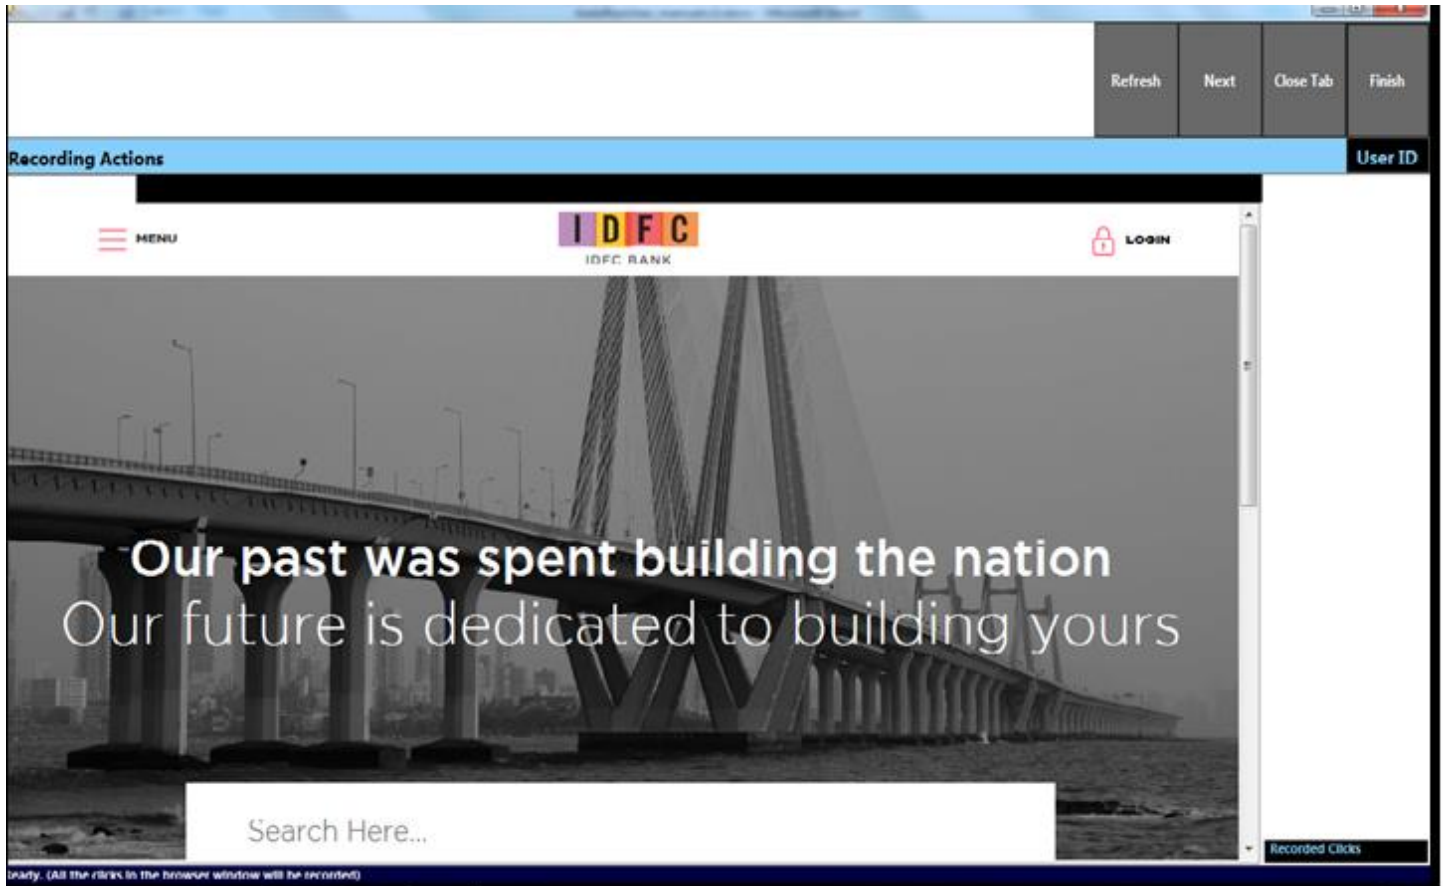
Refresh Next Close Tab Finish

Recording Actions

User ID

MENU

IDFC

IDFC BANK

LOGIN

Our past was spent building the nation
Our future is dedicated to building yours

Search Here...

Recorded Clicks

Ready. (All the clicks in the browser window will be recorded)